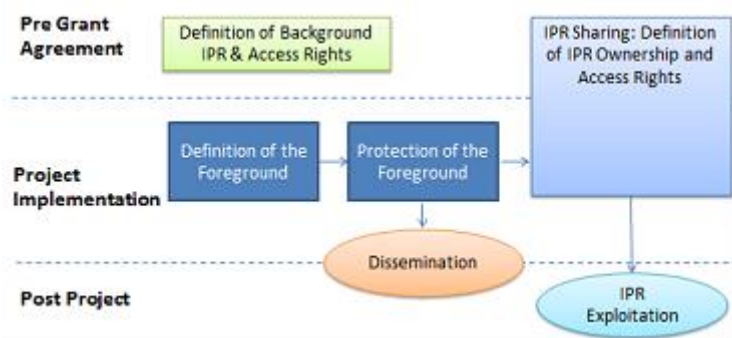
Pre Grant Agreement

Definition of Background IPR & Access Rights

IPR Sharing: Definition of IPR Ownership and Access Rights

Project Implementation

Definition of the Foreground

Protection of the Foreground

Dissemination

Post Project

IPR Exploitation